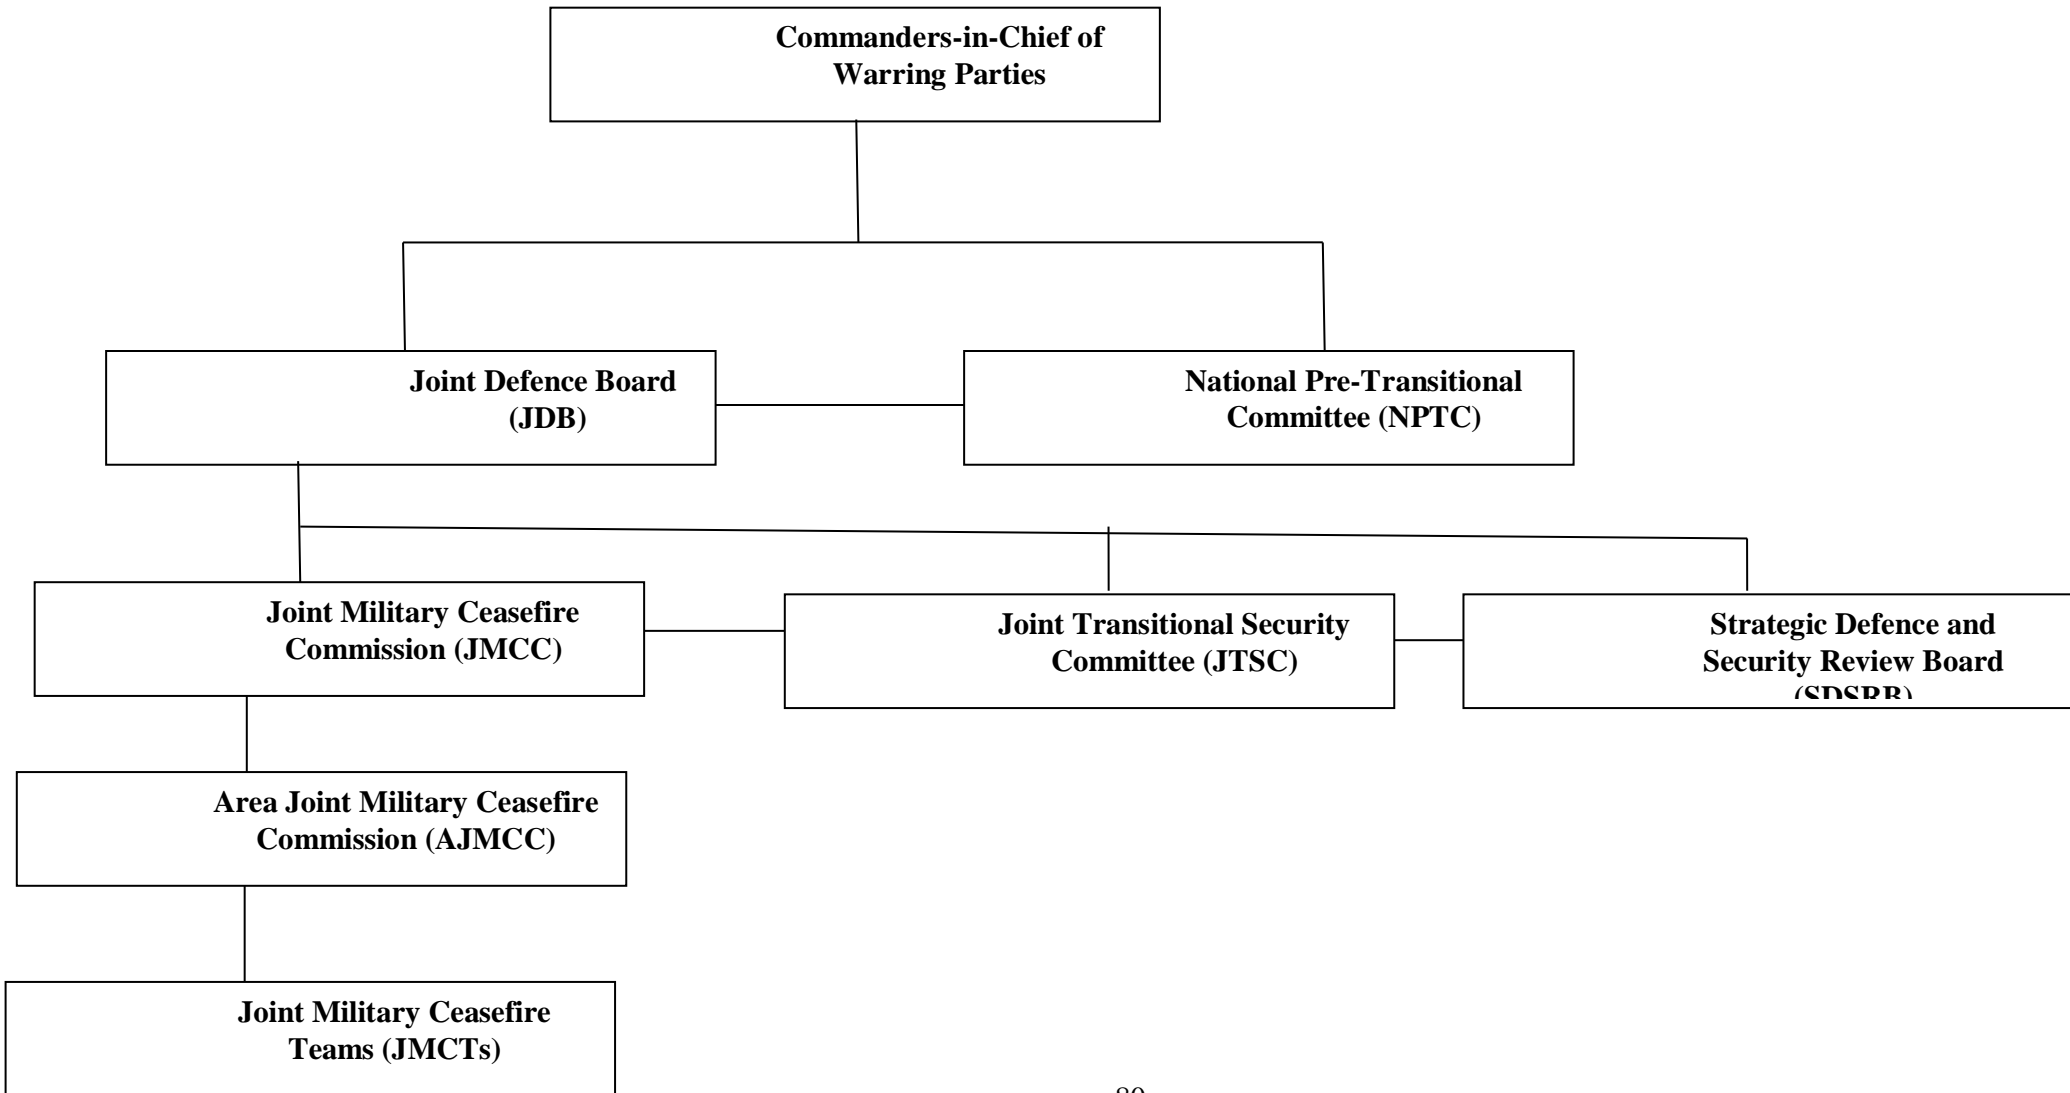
Commanders-in-Chief of Warring Parties

Joint Defence Board (JDB)

National Pre-Transitional Committee (NPTC)

Joint Military Ceasefire Commission (JMCC)

Joint Transitional Security Committee (JTSC)

Strategic Defence and Security Review Board (SDSRB)

Area Joint Military Ceasefire Commission (AJMCC)

Joint Military Ceasefire Teams (JMCTs)

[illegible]